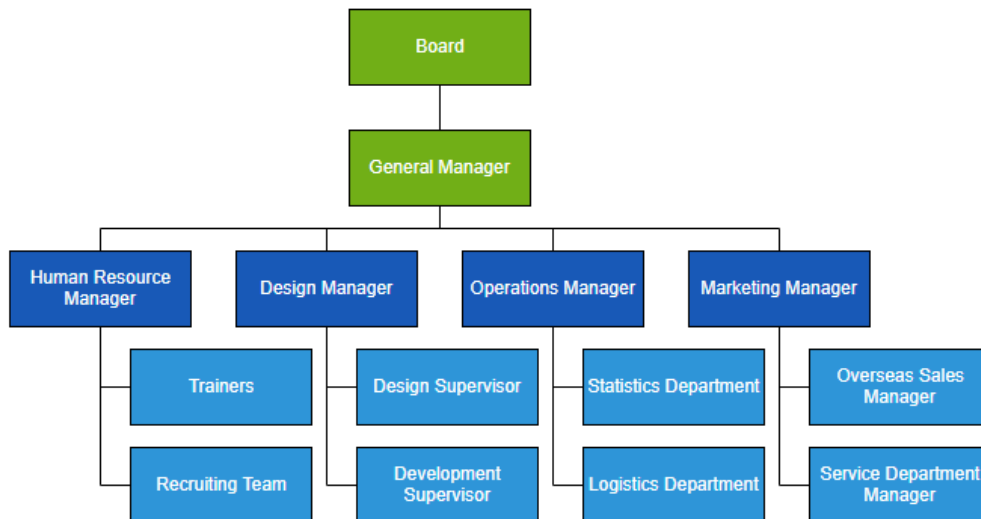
Board

General Manager

Human Resource Manager

Trainers

Recruiting Team

Design Manager

Design Supervisor

Development Supervisor

Operations Manager

Statistics Department

Logistics Department

Marketing Manager

Overseas Sales Manager

Service Department Manager